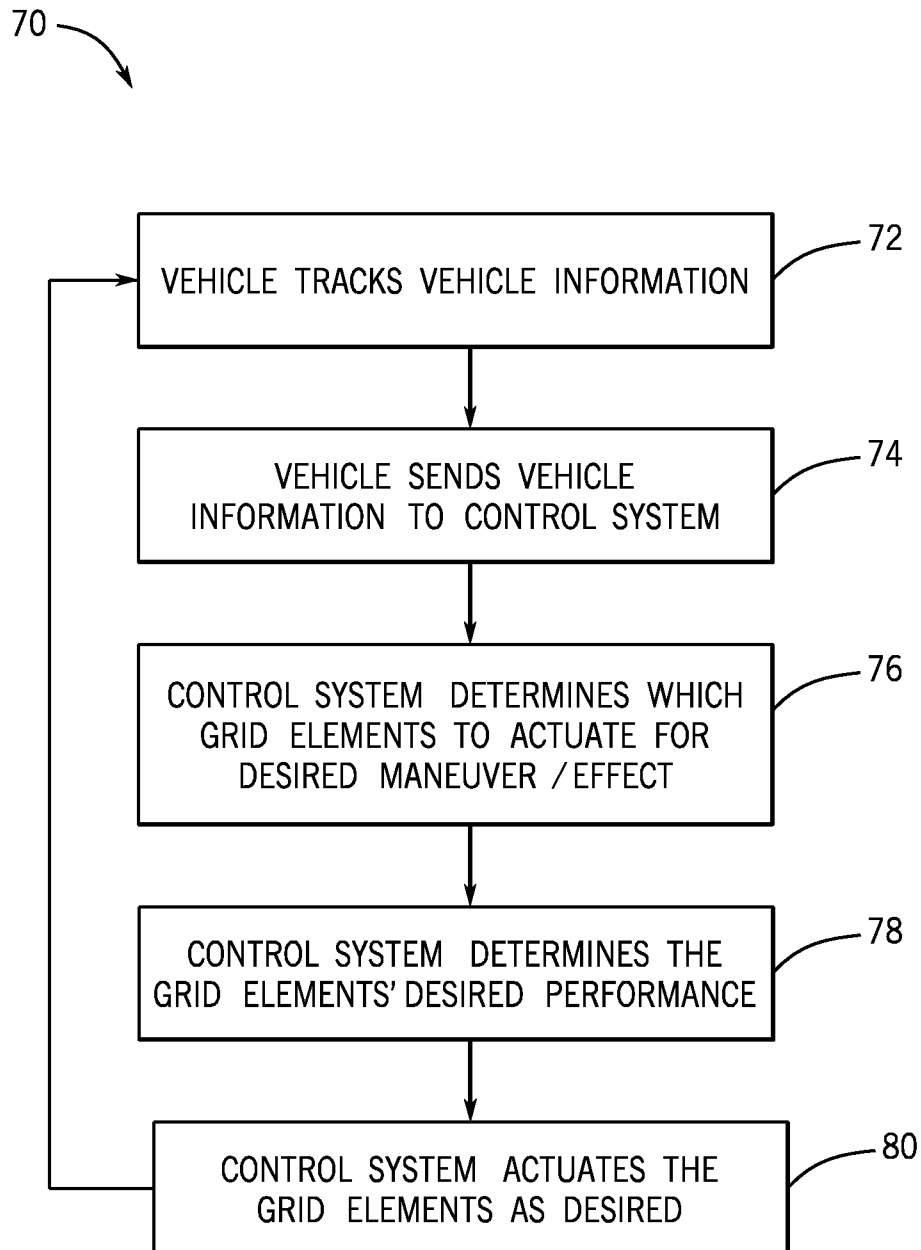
70

VEHICLE TRACKS VEHICLE INFORMATION

72

VEHICLE SENDS VEHICLE INFORMATION TO CONTROL SYSTEM

74

CONTROL SYSTEM DETERMINES WHICH GRID ELEMENTS TO ACTUATE FOR DESIRED MANEUVER / EFFECT

76

CONTROL SYSTEM DETERMINES THE GRID ELEMENTS' DESIRED PERFORMANCE

78

CONTROL SYSTEM ACTUATES THE GRID ELEMENTS AS DESIRED

80